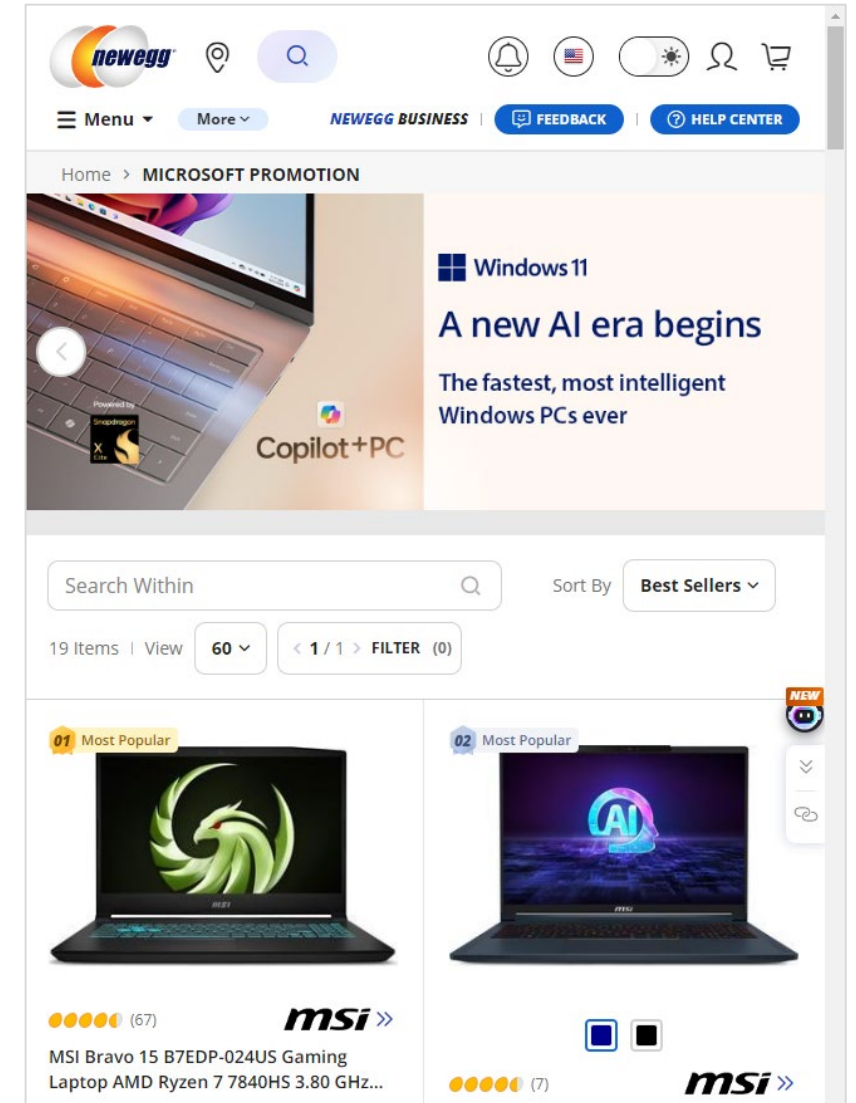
newegg

Menu More

NEWEGG BUSINESS | FEEDBACK | HELP CENTER

Home > MICROSOFT PROMOTION

Powered by Snapdragon X Elite

Copilot+PC

Windows 11

A new AI era begins

The fastest, most intelligent Windows PCs ever

Search Within

Sort By Best Sellers

19 Items | View 60 < 1 / 1 > FILTER (0)

NEW

01 Most Popular

(67)

msi »

MSI Bravo 15 B7EDP-024US Gaming Laptop AMD Ryzen 7 7840HS 3.80 GHz...

02 Most Popular

(7)

msi »